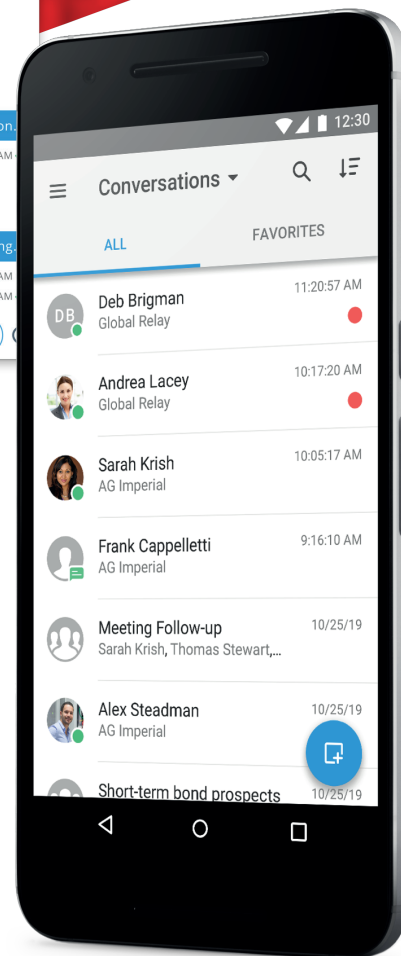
on.
AM
ng.
AM
AM

12:30

Conversations

ALL
FAVORITES

DB
Deb Brigman
Global Relay
11:20:57 AM

Andrea Lacey
Global Relay
10:17:20 AM

Sarah Krish
AG Imperial
10:05:17 AM

Frank Cappelletti
AG Imperial
9:16:10 AM

Meeting Follow-up
Sarah Krish, Thomas Stewart,...
10/25/19

Alex Steadman
AG Imperial
10/25/19

Short-term bond prospects
10/25/19